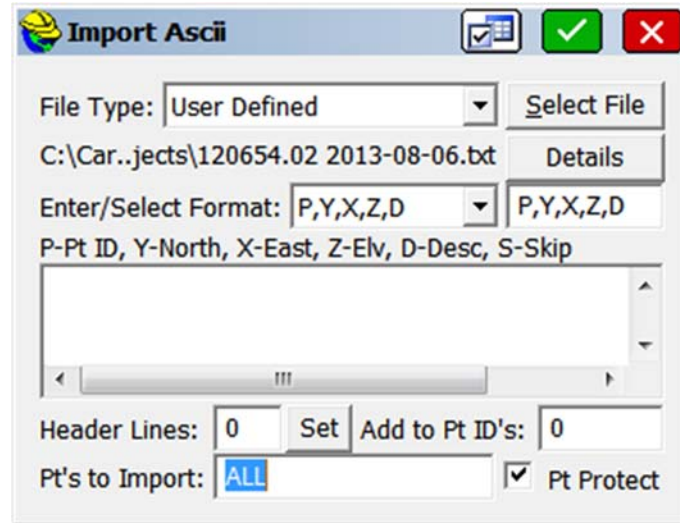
Import Ascii

File Type: User Defined

Select File

C:\Car..jects\120654.02 2013-08-06.txt

Details

Enter/Select Format: P,Y,X,Z,D

P,Y,X,Z,D

P-Pt ID, Y-North, X-East, Z-Elv, D-Desc, S-Skip

Header Lines: 0

Set

Add to Pt ID's: 0

Pt's to Import: ALL

Pt Protect